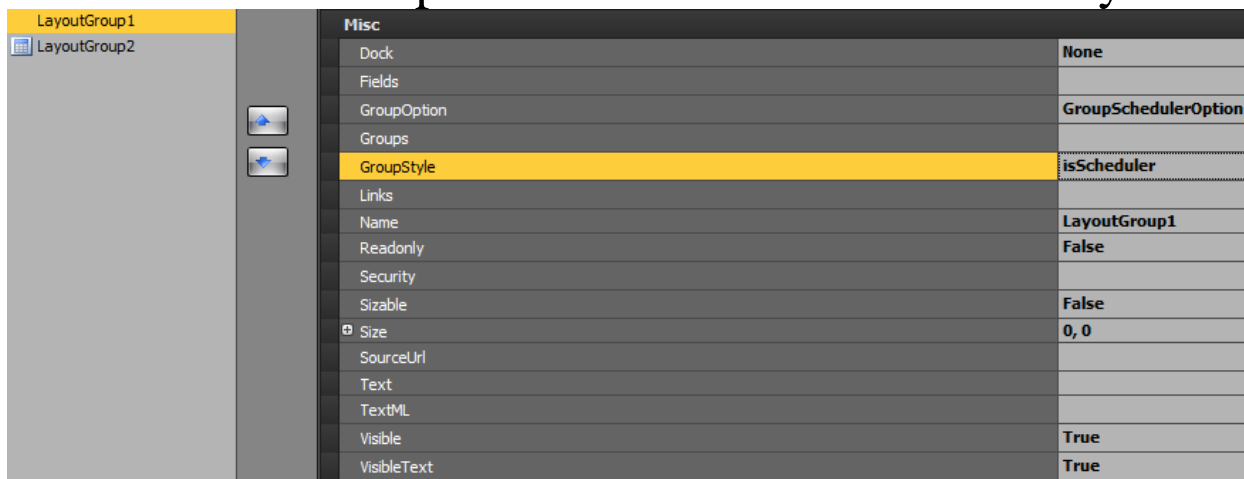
LayoutGroup1
LayoutGroup2

Misc

| | |
|---|---|
| Dock | None |
| Fields | |
| GroupOption | GroupSchedulerOption |
| Groups | |
| GroupStyle | isScheduler |
| Links | |
| Name | LayoutGroup1 |
| Readonly | False |
| Security | |
| Sizable | False |
| Size | 0, 0 |
| SourceUrl | |
| Text | |
| TextML | |
| Visible | True |
| VisibleText | True |